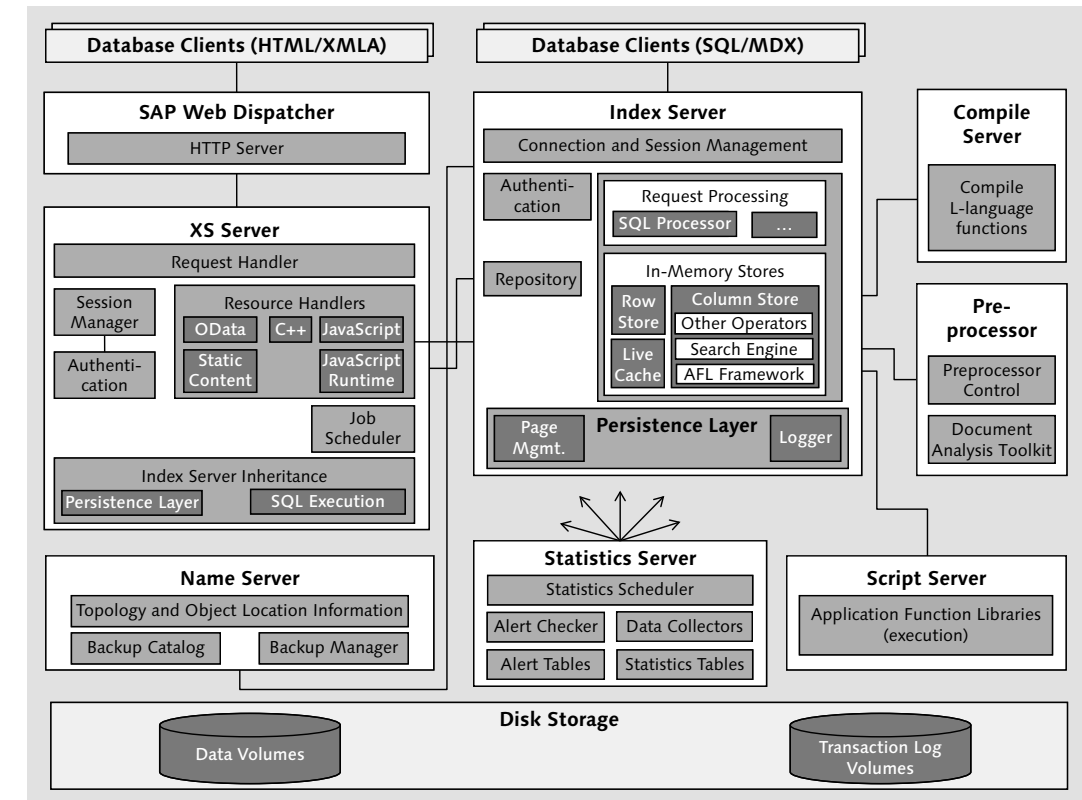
Database Clients (HTML/XMLA)

Database Clients (SQL/MDX)

SAP Web Dispatcher

HTTP Server

XS Server

Request Handler

Session Manager

Authentication

Resource Handlers

OData

C++

JavaScript

Static Content

JavaScript Runtime

Job Scheduler

Index Server Inheritance

Persistence Layer

SQL Execution

Index Server

Connection and Session Management

Authentication

Repository

Request Processing

SQL Processor

...

In-Memory Stores

Row Store

Column Store

Other Operators

Live Cache

Search Engine

AFL Framework

Page Mgmt.

Persistence Layer

Logger

Compile Server

Compile L-language functions

Preprocessor

Preprocessor Control

Document Analysis Toolkit

Name Server

Topology and Object Location Information

Backup Catalog

Backup Manager

Statistics Server

Statistics Scheduler

Alert Checker

Data Collectors

Alert Tables

Statistics Tables

Script Server

Application Function Libraries (execution)

Disk Storage

Data Volumes

Transaction Log Volumes